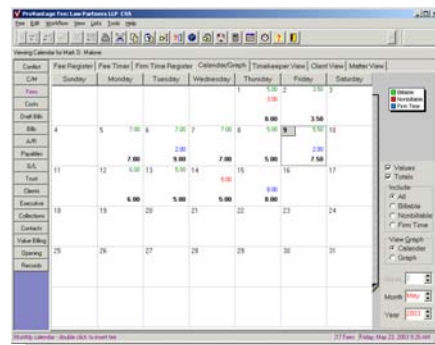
ProVantage Fee: Law Partners LLP CSA
File Edit Workflow View Lists Tools Help

Viewing Calendar for Matt D. Malone

Conflict
C/M
Fees
Costs
Draft Bills
Bills
A/R
Payables
G/L
Trust
Clients
Executive
Collections
Contacts
Value Billing
Opening
Records

Fee Register | Fee Timer | Firm Time Register | Calendar/Graph | Timekeeper View | Client View | Matter View

| Sunday | Monday | Tuesday | Wednesday | Thursday | Friday | Saturday |
|---|---|---|---|---|---|---|
| | | | | 1 5.00 3.00 8.00 | 2 3.50 3.50 | 3 |
| 4 | 5 7.00 7.00 | 6 7.00 2.00 9.00 | 7 7.00 7.00 | 8 5.00 5.00 | 9 5.50 2.00 7.50 | 10 |
| 11 | 12 6.00 6.00 | 13 5.00 5.00 | 14 5.00 5.00 | 15 8.00 5.00 | 16 | 17 |
| 18 | 19 | 20 | 21 | 22 | 23 | 24 |
| 25 | 26 | 27 | 28 | 29 | 30 | 31 |

Billable
Nonbillable
Firm Time

Values
Totals
Include
All
Billable
Nonbillable
Firm Time
View Graph
Calendar
Graph

Month May
Year 2003

Worktip calendar - double click to insert fee
77 Fees Friday, May 23, 2003 9:26 AM